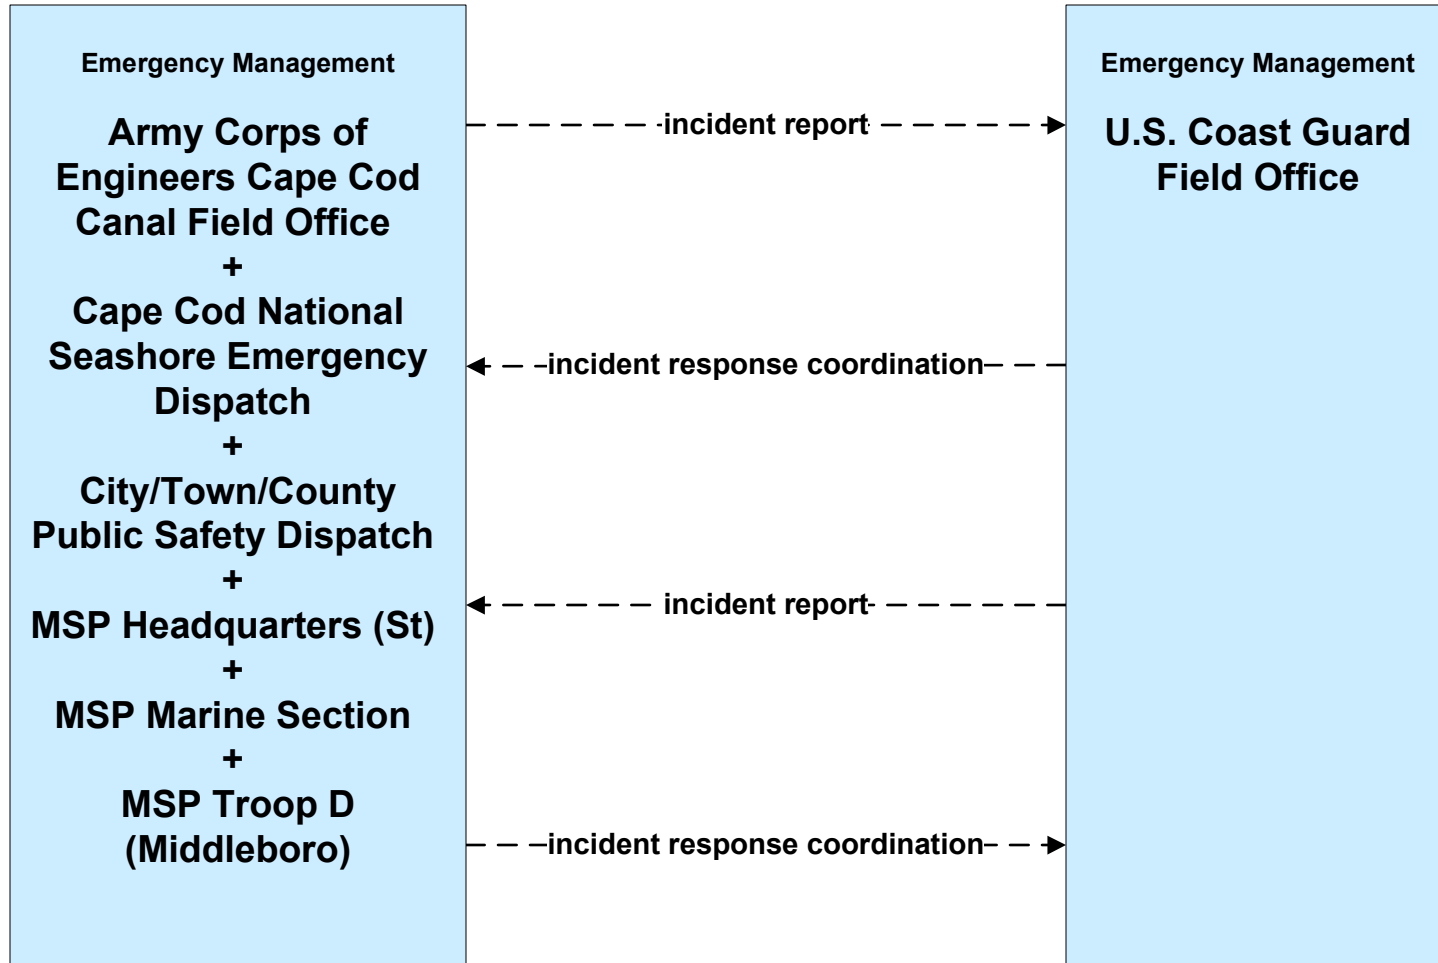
Emergency Management

Army Corps of Engineers Cape Cod Canal Field Office
+
Cape Cod National Seashore Emergency Dispatch
+
City/Town/County Public Safety Dispatch
+
MSP Headquarters (St)
+
MSP Marine Section
+
MSP Troop D (Middleboro)

incident report

incident response coordination

incident report

incident response coordination

Emergency Management

U.S. Coast Guard Field Office